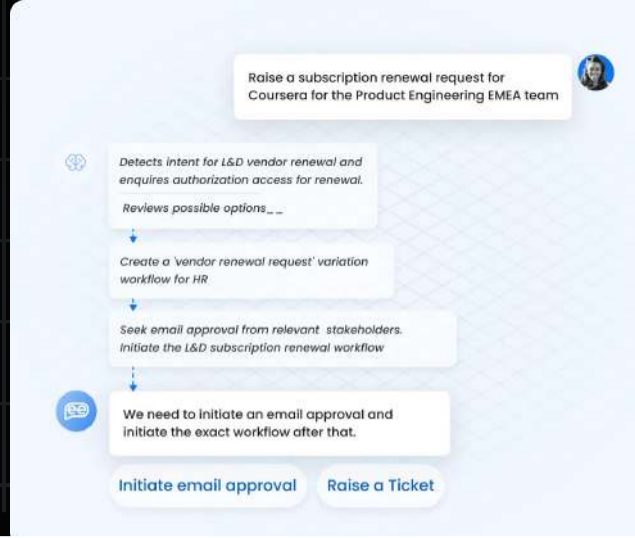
Raise a subscription renewal request for Coursera for the Product Engineering EMEA team

Detects intent for L&D vendor renewal and enquires authorization access for renewal.

Reviews possible options_ _

Create a 'vendor renewal request' variation workflow for HR

Seek email approval from relevant stakeholders. Initiate the L&D subscription renewal workflow

We need to initiate an email approval and initiate the exact workflow after that.

Initiate email approval

Raise a Ticket